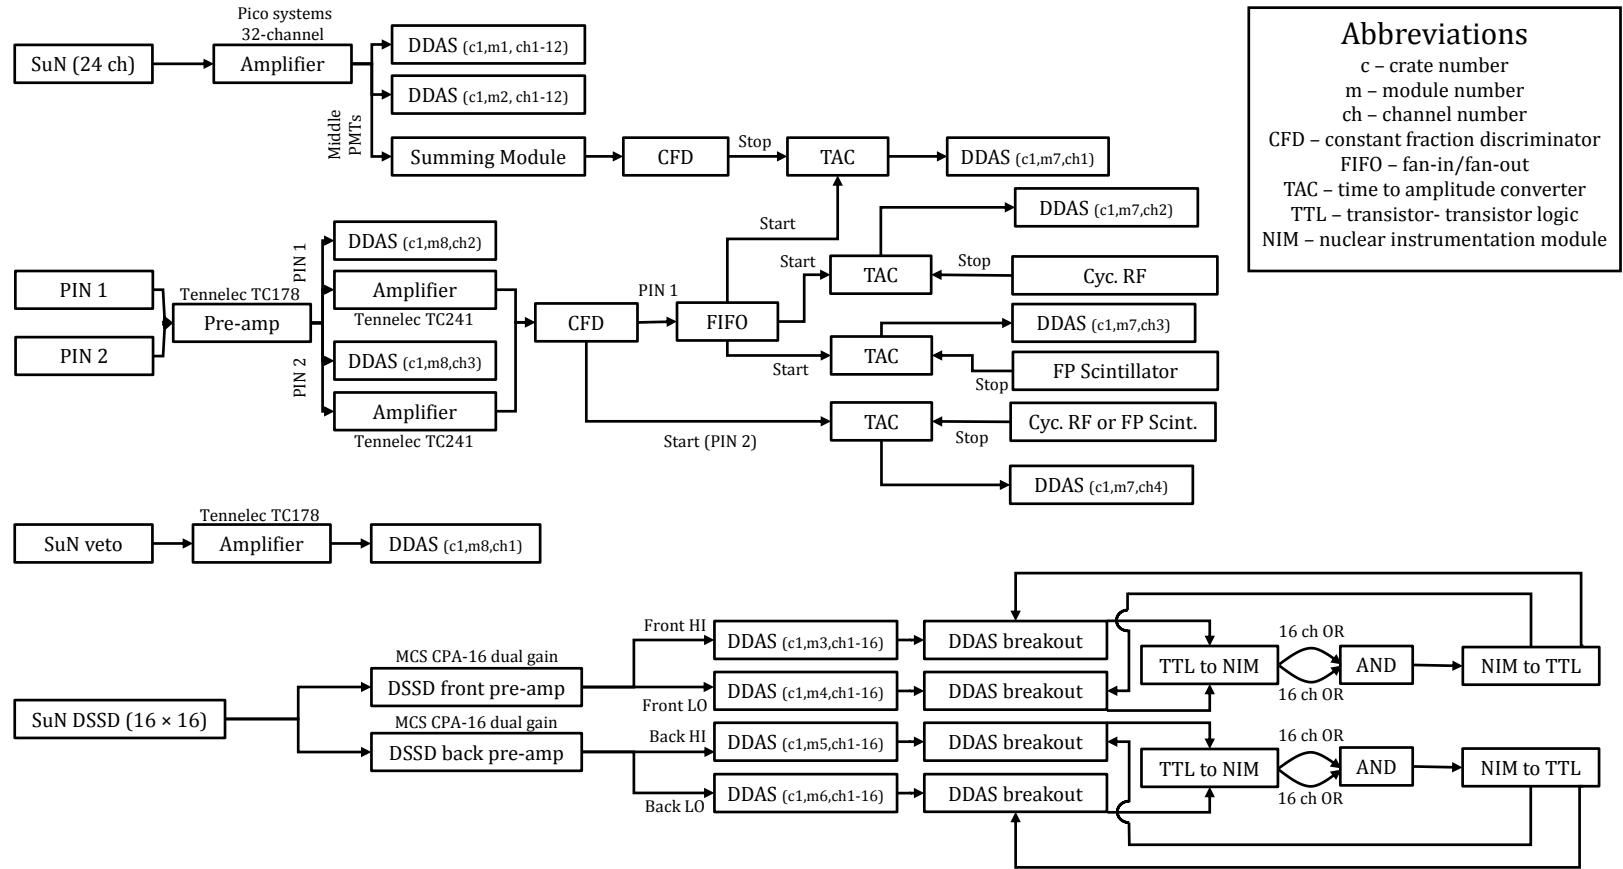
SuN (24 ch)
Pico systems 32-channel
Amplifier
DDAS (c1,m1, ch1-12)
DDAS (c1,m2, ch1-12)
Middle PMTs
Summing Module
CFD
Stop
TAC
DDAS (c1,m7,ch1)

Abbreviations
c – crate number
m – module number
ch – channel number
CFD – constant fraction discriminator
FIFO – fan-in/fan-out
TAC – time to amplitude converter
TTL – transistor- transistor logic
NIM – nuclear instrumentation module

Start
DDAS (c1,m7,ch2)
PIN 1
DDAS (c1,m8,ch2)
Start
TAC
Stop
Cyc. RF
PIN 1
Tennelec TC178
Amplifier
Pre-amp
Tennelec TC241
CFD
PIN 1
FIFO
PIN 2
DDAS (c1,m7,ch3)
TAC
DDAS (c1,m8,ch3)
Start
Stop
FP Scintillator
PIN 2
Amplifier
Tennelec TC241
TAC
Cyc. RF or FP Scint.
Start (PIN 2)
Stop
DDAS (c1,m7,ch4)

Tennelec TC178
SuN veto
Amplifier
DDAS (c1,m8,ch1)

Front HI
DDAS (c1,m3,ch1-16)
DDAS breakout
16 ch OR
MCS CPA-16 dual gain
TTL to NIM
AND
NIM to TTL
DSSD front pre-amp
Front LO
DDAS (c1,m4,ch1-16)
DDAS breakout
16 ch OR
SuN DSSD (16 × 16)
MCS CPA-16 dual gain
Back HI
DDAS (c1,m5,ch1-16)
DDAS breakout
16 ch OR
DSSD back pre-amp
TTL to NIM
AND
NIM to TTL
Back LO
DDAS (c1,m6,ch1-16)
DDAS breakout
16 ch OR